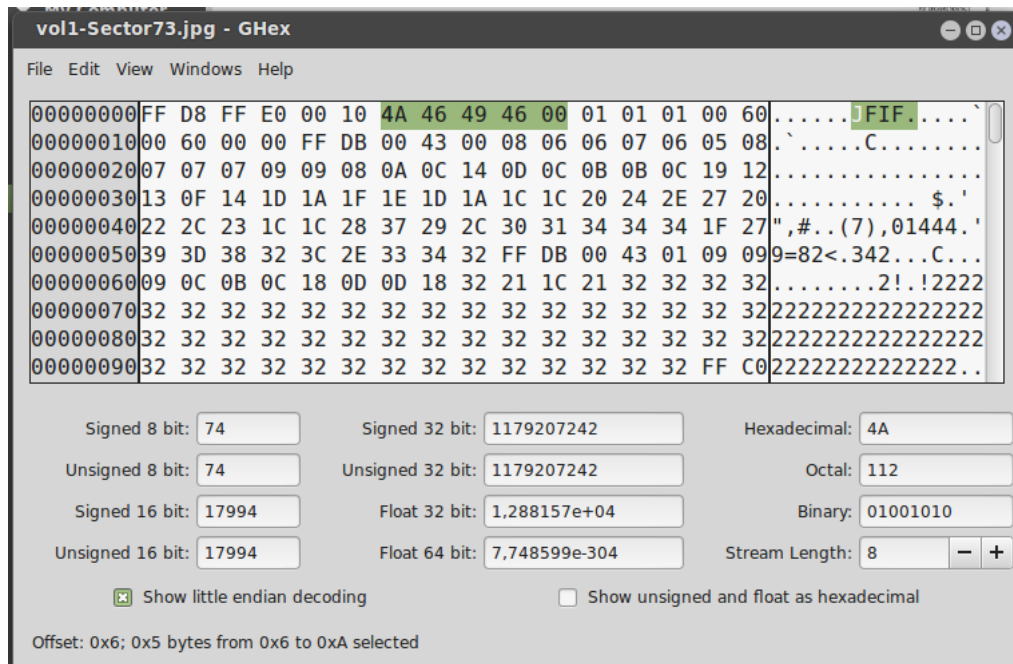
vol1-Sector73.jpg - GHex

File Edit View Windows Help

| | | |
|---|---|---|
| 00000000 | FF D8 FF E0 00 10 4A 46 49 46 00 01 01 01 00 60 | ......JFIF.....` |
| 00000010 | 00 60 00 00 FF DB 00 43 00 08 06 06 07 06 05 08 | .`.....C........ |
| 00000020 | 07 07 07 09 09 08 0A 0C 14 0D 0C 0B 0B 0C 19 12 | ................ |
| 00000030 | 13 0F 14 1D 1A 1F 1E 1D 1A 1C 1C 20 24 2E 27 20 | ........... $.' |
| 00000040 | 22 2C 23 1C 1C 28 37 29 2C 30 31 34 34 34 1F 27 | ",#..(7),01444.' |
| 00000050 | 39 3D 38 32 3C 2E 33 34 32 FF DB 00 43 01 09 09 | 9=82<.342...C... |
| 00000060 | 09 0C 0B 0C 18 0D 0D 18 32 21 1C 21 32 32 32 32 | ........2!.!2222 |
| 00000070 | 32 32 32 32 32 32 32 32 32 32 32 32 32 32 32 32 | 2222222222222222 |
| 00000080 | 32 32 32 32 32 32 32 32 32 32 32 32 32 32 32 32 | 2222222222222222 |
| 00000090 | 32 32 32 32 32 32 32 32 32 32 32 32 32 32 FF C0 | 22222222222222.. |

Signed 8 bit: 74
Signed 32 bit: 1179207242
Hexadecimal: 4A
Unsigned 8 bit: 74
Unsigned 32 bit: 1179207242
Octal: 112
Signed 16 bit: 17994
Float 32 bit: 1,288157e+04
Binary: 01001010
Unsigned 16 bit: 17994
Float 64 bit: 7,748599e-304
Stream Length: 8 − +

Show little endian decoding
Show unsigned and float as hexadecimal

Offset: 0x6; 0x5 bytes from 0x6 to 0xA selected